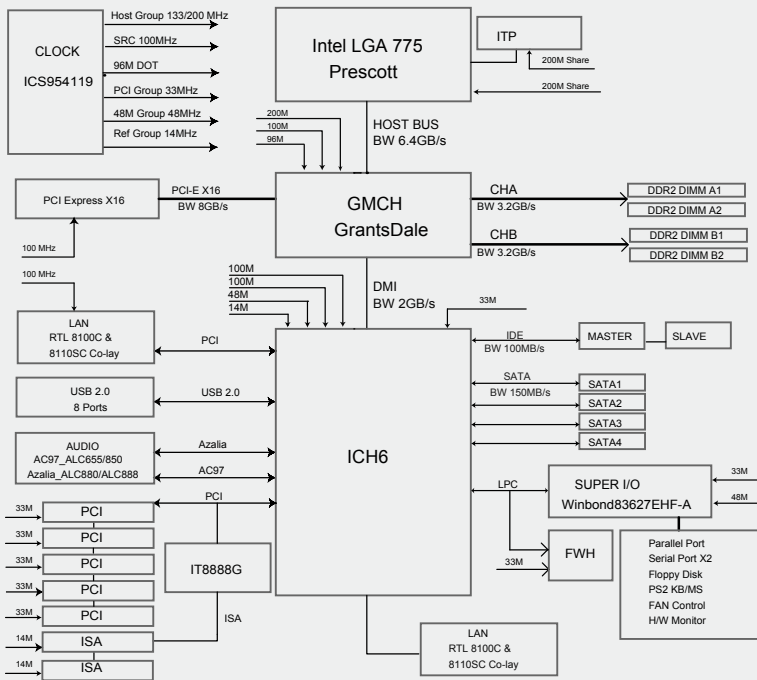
CLOCK
ICS954119

Host Group 133/200 MHz
SRC 100MHz
96M DOT
PCI Group 33MHz
48M Group 48MHz
Ref Group 14MHz

Intel LGA 775
Prescott

ITP
200M Share
200M Share

200M
100M
96M

HOST BUS
BW 6.4GB/s

PCI Express X16
PCI-E X16
BW 8GB/s
100 MHz

GMCH
GrantsDale

CHA
BW 3.2GB/s
DDR2 DIMM A1
DDR2 DIMM A2

CHB
BW 3.2GB/s
DDR2 DIMM B1
DDR2 DIMM B2

100 MHz

100M
100M
48M
14M

DMI
BW 2GB/s

33M

LAN
RTL 8100C &
8110SC Co-lay
PCI

IDE
BW 100MB/s
MASTER
SLAVE

USB 2.0
8 Ports
USB 2.0

SATA
BW 150MB/s
SATA1
SATA2
SATA3
SATA4

AUDIO
AC97_ALC655/850
Azalia_ALC880/ALC888
Azalia
AC97

ICH6

SUPER I/O
Winbond83627EHF-A
33M
48M
LPC

PCI
33M PCI
33M PCI
33M PCI
33M PCI
33M PCI

IT8888G

FWH
33M

Parallel Port
Serial Port X2
Floppy Disk
PS2 KB/MS
FAN Control
H/W Monitor

ISA
14M ISA
14M ISA

LAN
RTL 8100C &
8110SC Co-lay